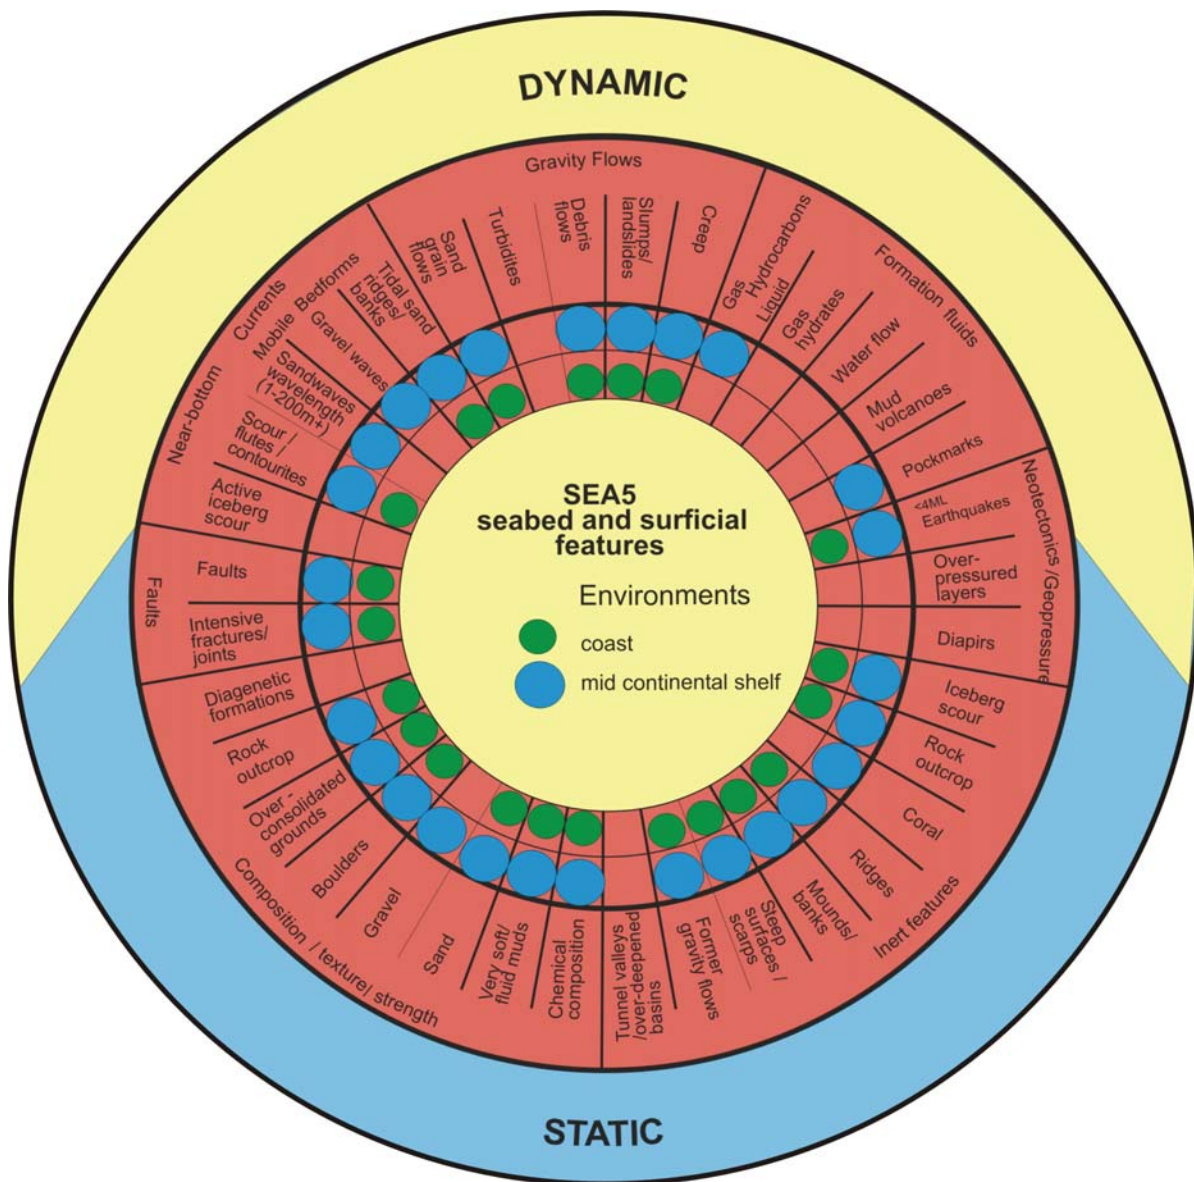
DYNAMIC

Gravity Flows

Sand grain flows

Turbidites

Debris flows

Slumps/ landslides

Creep

Gas

Hydrocarbons

Liquid

Gas hydrates

Formation fluids

Water flow

Mud volcanoes

Pockmarks

Neotectonics /Geopressure

<4ML Earthquakes

Over-pressured layers

Diapirs

Currents

Mobile Bedforms

Tidal sand ridges/ banks

Gravel waves

Sandwaves wavelength (1-200m+)

Near-bottom

Scour / flutes / contourites

Active iceberg scour

SEA5 seabed and surficial features

Environments

coast

mid continental shelf

Faults

Faults

Intensive fractures/ joints

Diagenetic formations

Rock outcrop

Over - consolidated grounds

Boulders

Gravel

Sand

Very soft/ fluid muds

Chemical composition

Tunnel valleys /over-deepened basins

Former gravity flows

Steep surfaces / scarps

Mounds/ banks

Ridges

Coral

Rock outcrop

Iceberg scour

Inert features

Composition / texture/ strength

STATIC